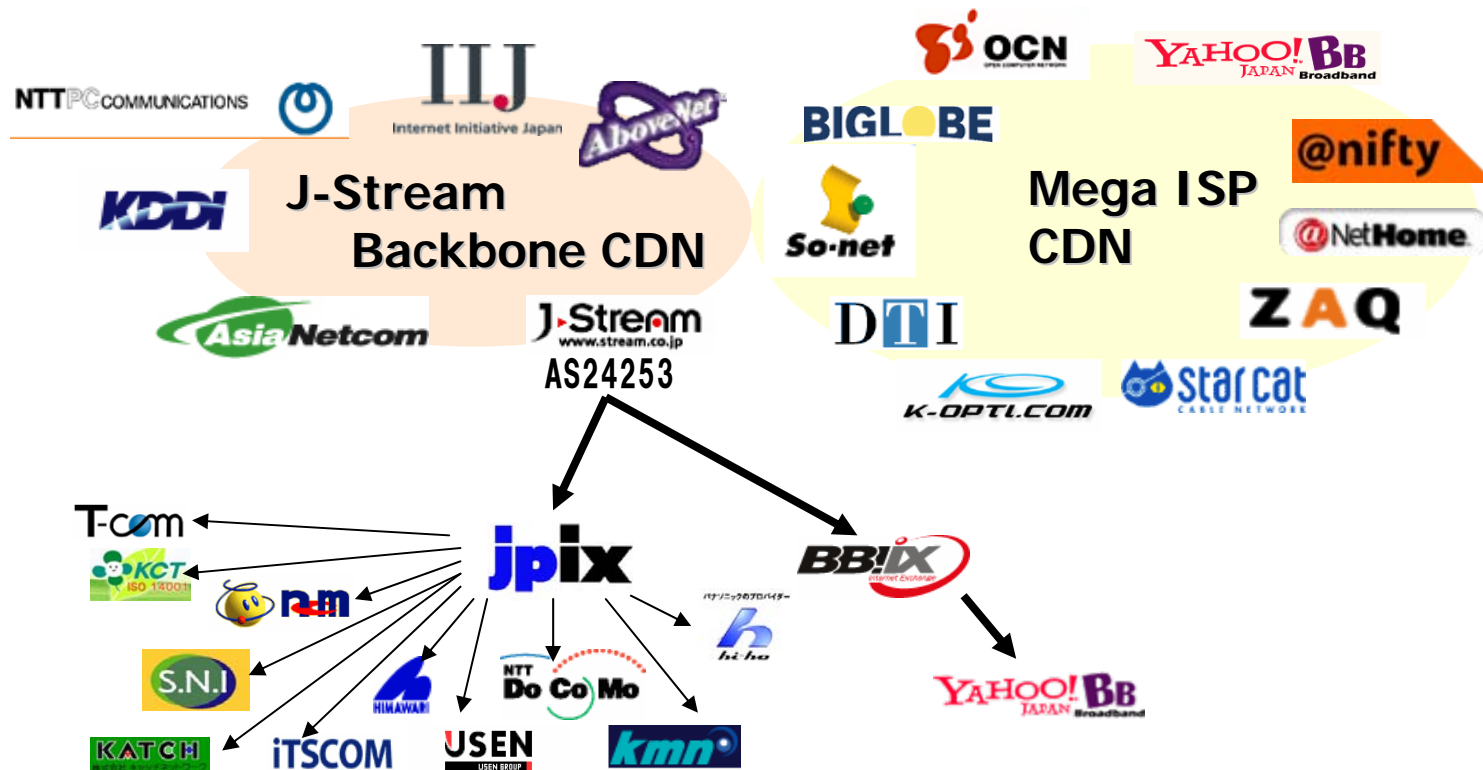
NTTPC COMMUNICATIONS

IIJ
Internet Initiative Japan

AboveNet

KDDI

J-Stream
Backbone CDN

Asia Netcom

J-Stream
www.stream.co.jp
AS24253

OCN
OPEN COMPUTER NETWORK

YAHOO! JAPAN BB Broadband

BIGLOBE

@nifty

So-net

Mega ISP
CDN

@NetHome

ZAQ

DTI

K-OPTI.COM

starcat
CABLE NETWORK

T-com

KCT
ISO 14001

nm

S.N.I

HIMAWARI

KATCH

iTSCOM

USEN
USEN GROUP

jpix

NTT
DoCoMo

kmn

パナソニックのプロバイダー
hi-ho

BB!IX
Internet Exchange

YAHOO! JAPAN BB Broadband